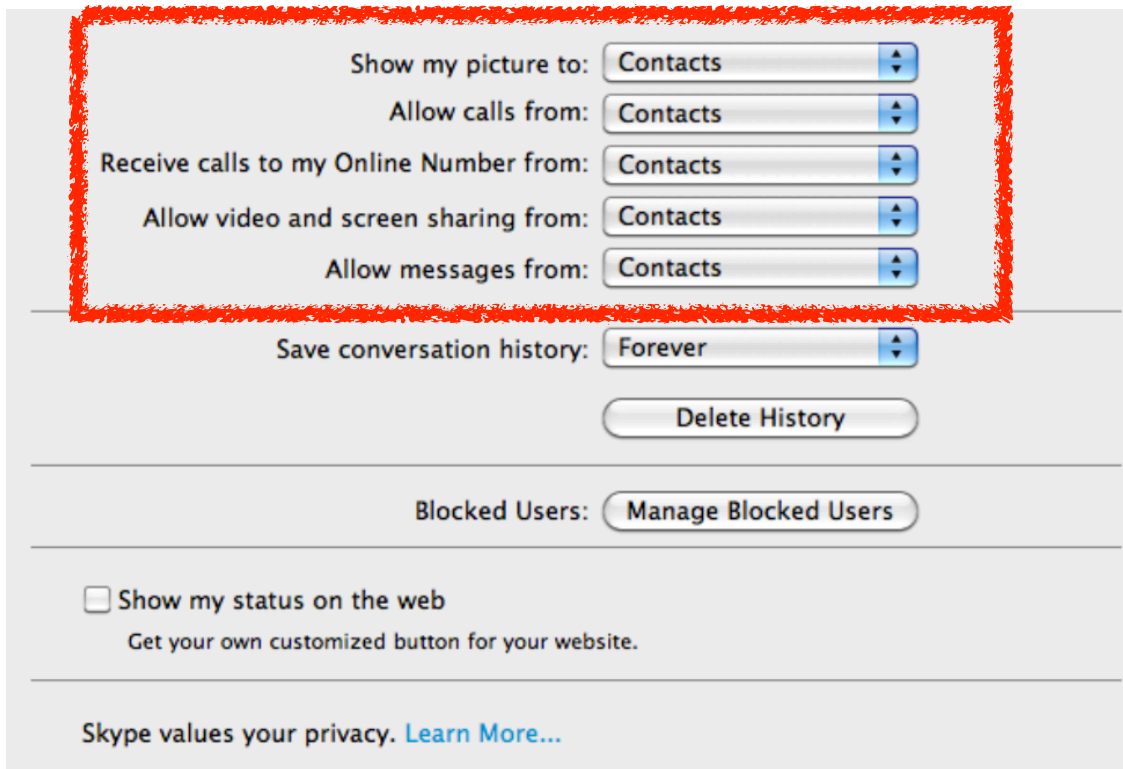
Show my picture to: Contacts

Allow calls from: Contacts

Receive calls to my Online Number from: Contacts

Allow video and screen sharing from: Contacts

Allow messages from: Contacts

Save conversation history: Forever

Delete History

Blocked Users: Manage Blocked Users

Show my status on the web

Get your own customized button for your website.

Skype values your privacy. Learn More...